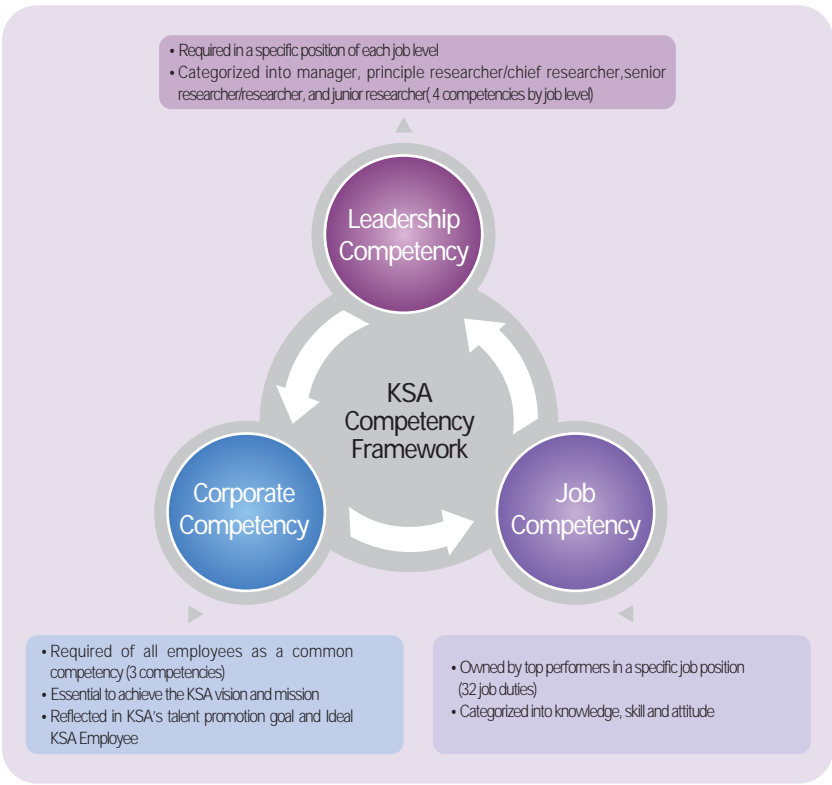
• Required in a specific position of each job level
• Categorized into manager, principle researcher/chief researcher, senior researcher/researcher, and junior researcher( 4 competencies by job level)

Leadership Competency

KSA Competency Framework

Corporate Competency

Job Competency

• Required of all employees as a common competency (3 competencies)
• Essential to achieve the KSA vision and mission
• Reflected in KSA's talent promotion goal and Ideal KSA Employee

• Owned by top performers in a specific job position (32 job duties)
• Categorized into knowledge, skill and attitude